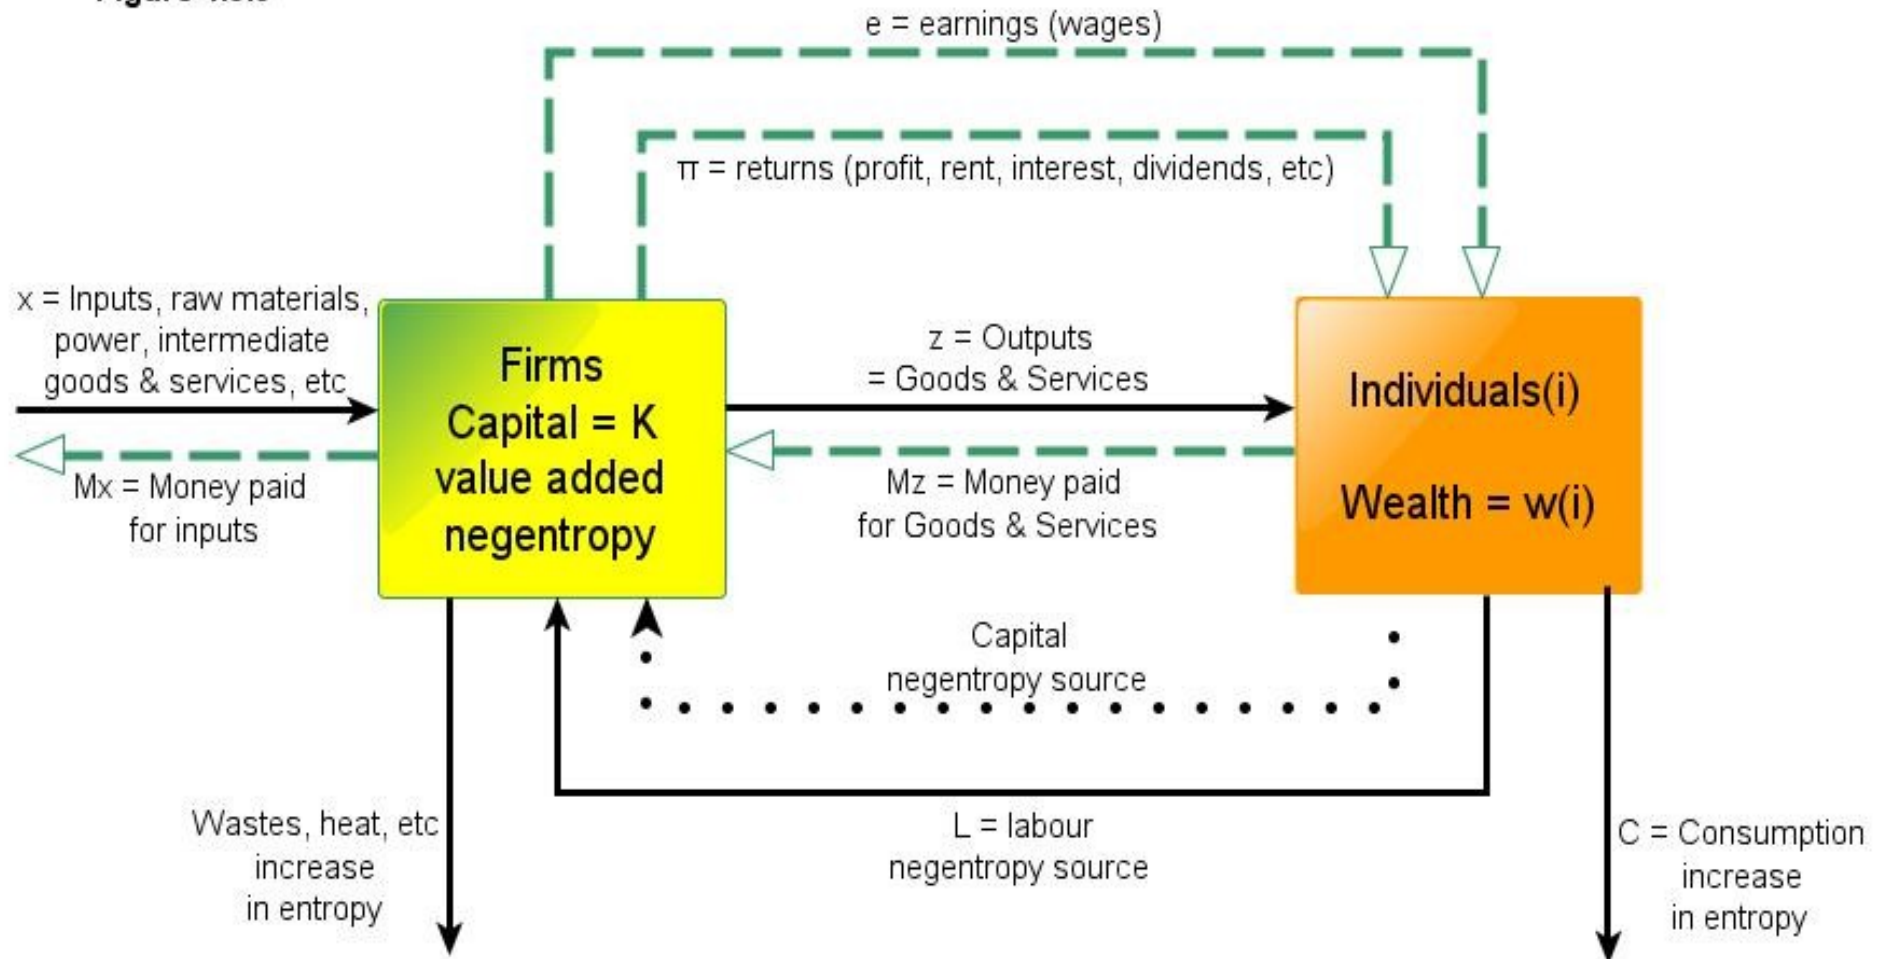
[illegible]

e = earnings (wages)

π = returns (profit, rent, interest, dividends, etc)

x = Inputs, raw materials, power, intermediate goods & services, etc

Firms
Capital = K
value added
negentropy

z = Outputs
= Goods & Services

Individuals(i)

Wealth = w(i)

Mx = Money paid for inputs

Mz = Money paid for Goods & Services

Capital negentropy source

Wastes, heat, etc increase in entropy

L = labour negentropy source

C = Consumption increase in entropy